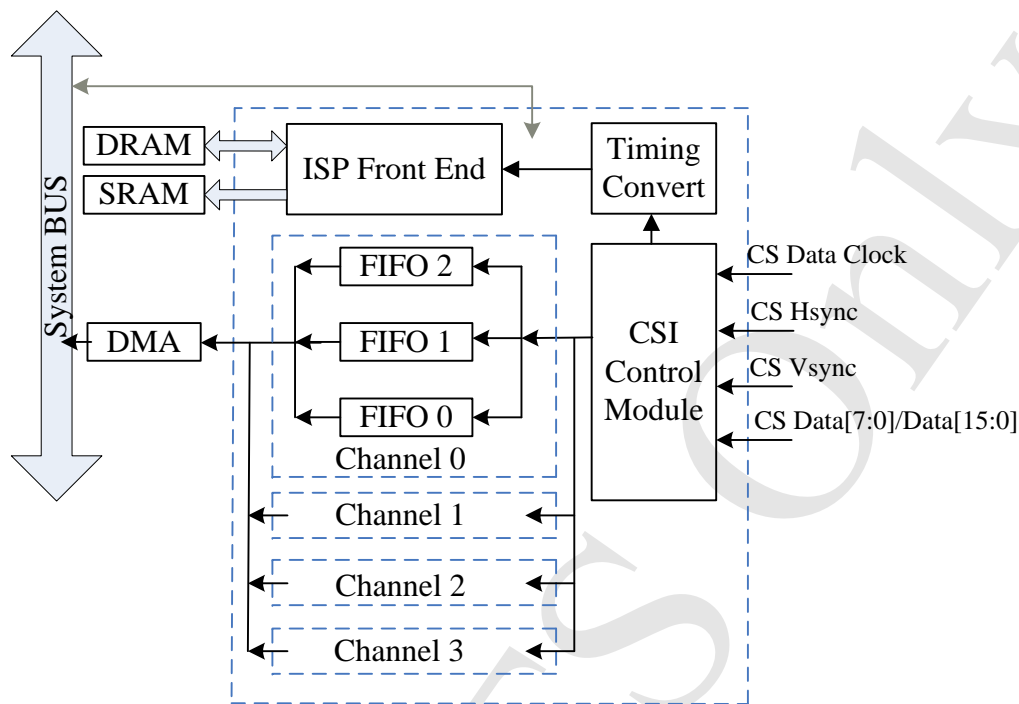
System BUS

DRAM

SRAM

ISP Front End

Timing Convert

FIFO 2

FIFO 1

FIFO 0

Channel 0

DMA

CSI Control Module

CS Data Clock

CS Hsync

CS Vsync

CS Data[7:0]/Data[15:0]

Channel 1

Channel 2

Channel 3

S Only